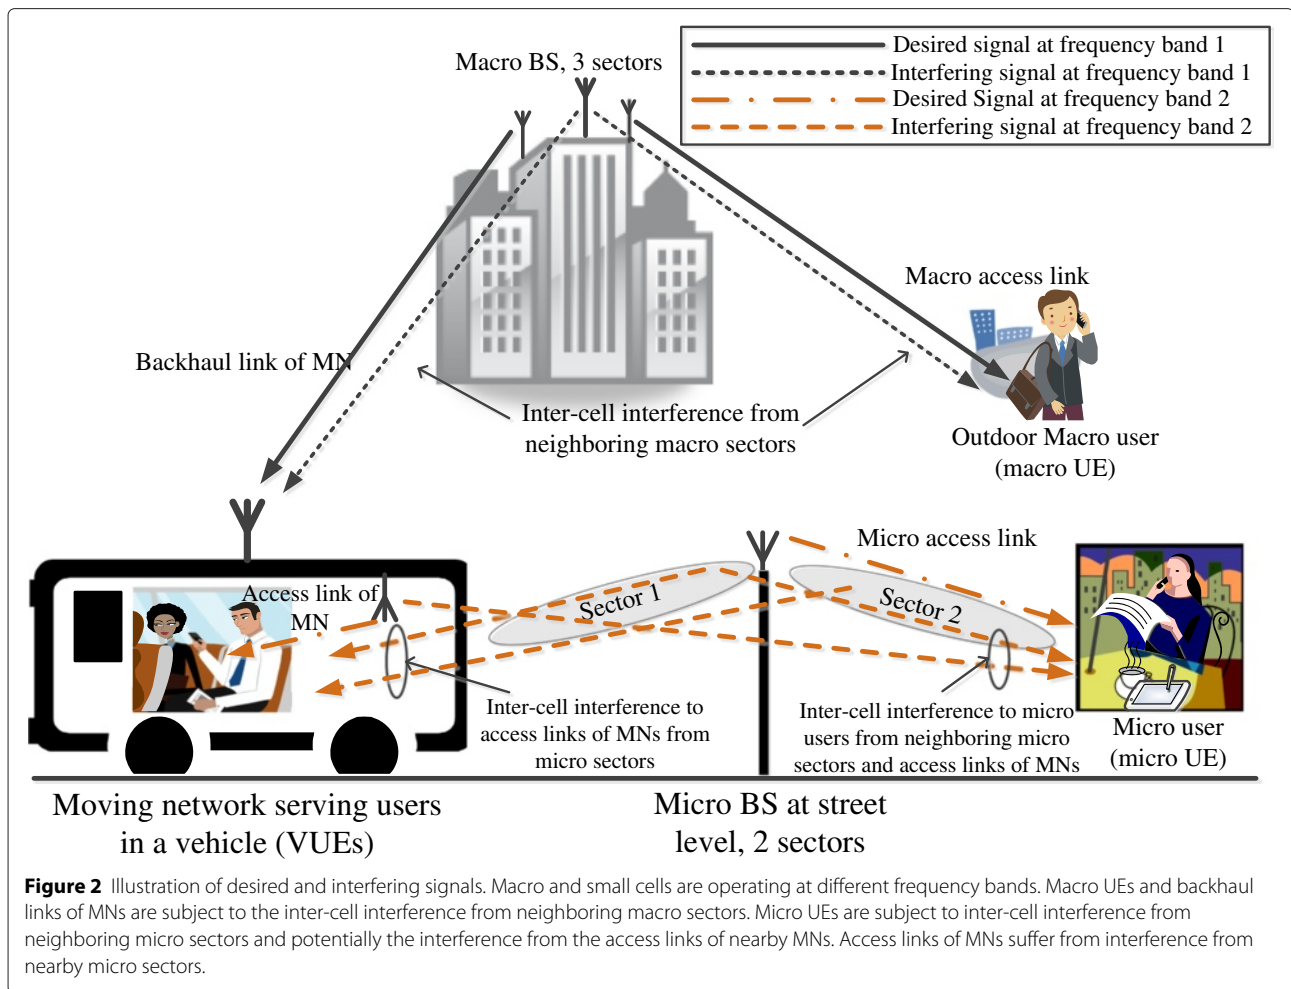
Desired signal at frequency band 1
Interfering signal at frequency band 1
Desired Signal at frequency band 2
Interfering signal at frequency band 2

Macro BS, 3 sectors

Macro access link

Backhaul link of MN

Inter-cell interference from neighboring macro sectors

Outdoor Macro user (macro UE)

Micro access link

Access link of MN

Sector 1

Sector 2

Inter-cell interference to access links of MNs from micro sectors

Inter-cell interference to micro users from neighboring micro sectors and access links of MNs

Micro user (micro UE)

Moving network serving users in a vehicle (VUEs)

Micro BS at street level, 2 sectors

**Figure 2** Illustration of desired and interfering signals. Macro and small cells are operating at different frequency bands. Macro UEs and backhaul links of MNs are subject to the inter-cell interference from neighboring macro sectors. Micro UEs are subject to inter-cell interference from neighboring micro sectors and potentially the interference from the access links of nearby MNs. Access links of MNs suffer from interference from nearby micro sectors.